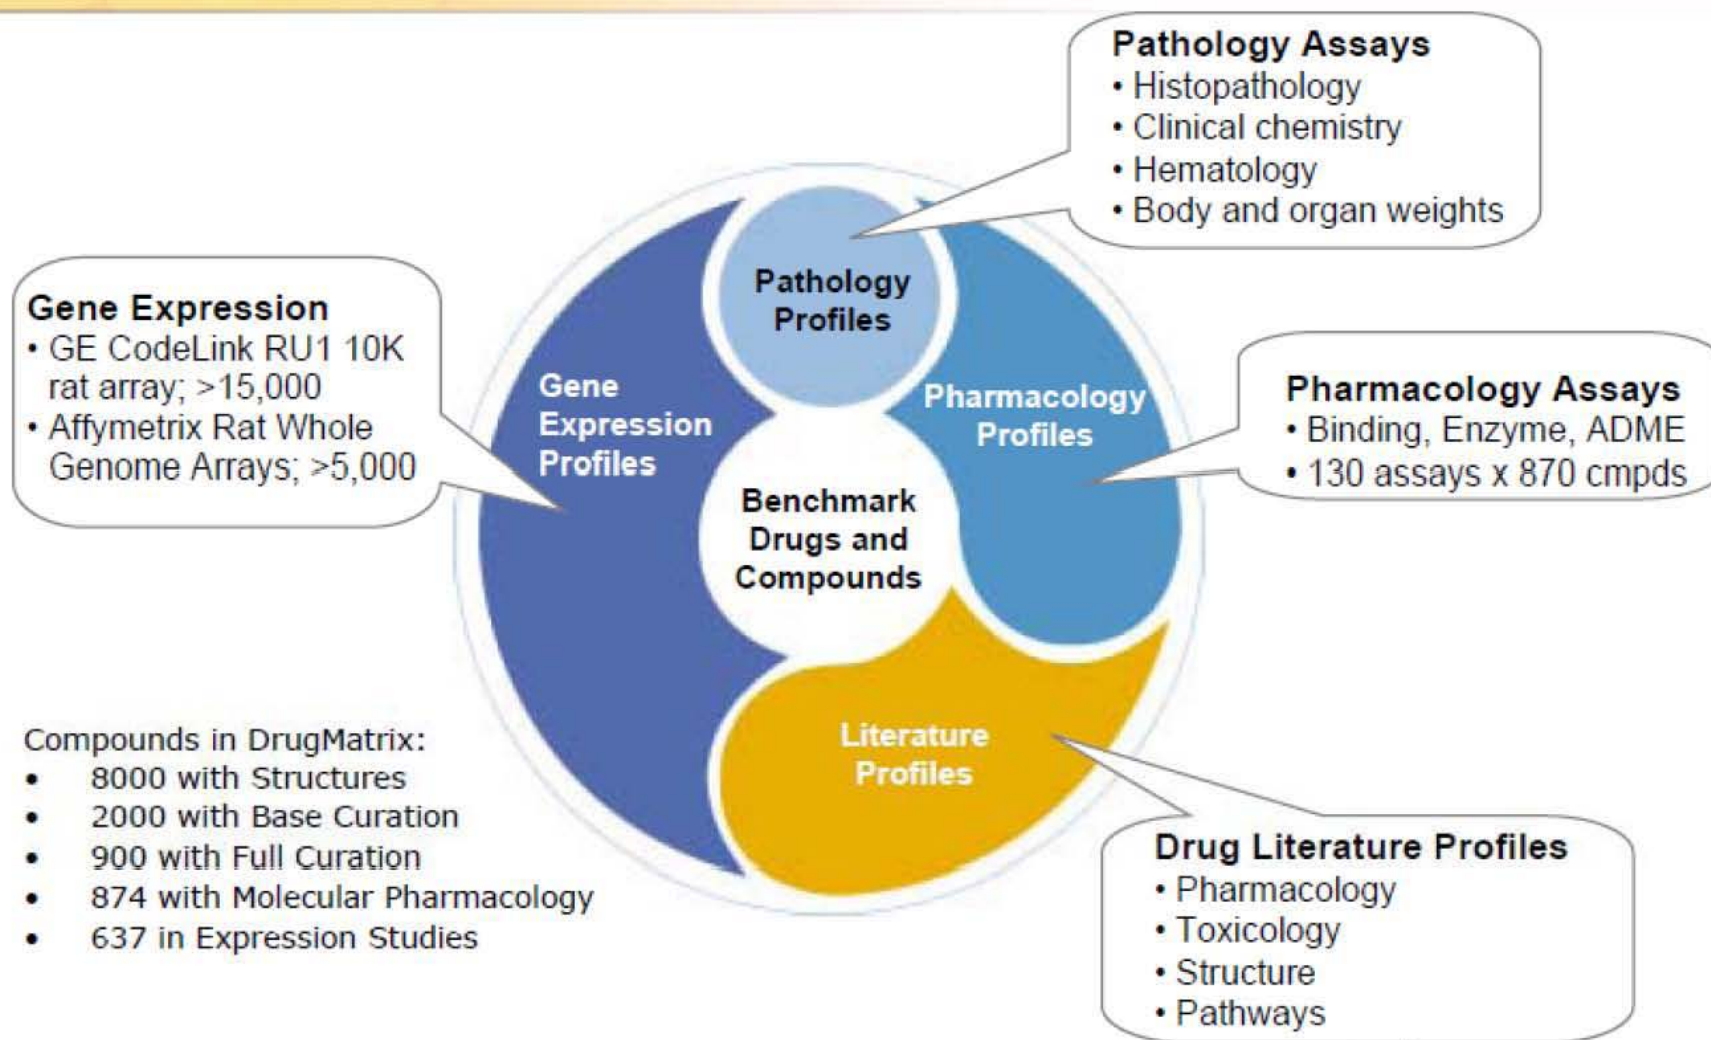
Pathology Assays
• Histopathology
• Clinical chemistry
• Hematology
• Body and organ weights

Gene Expression
• GE CodeLink RU1 10K rat array; >15,000
• Affymetrix Rat Whole Genome Arrays; >5,000

Pathology Profiles

Gene Expression Profiles

Pharmacology Profiles

Benchmark Drugs and Compounds

Literature Profiles

Pharmacology Assays
• Binding, Enzyme, ADME
• 130 assays x 870 cmpds

Compounds in DrugMatrix:
• 8000 with Structures
• 2000 with Base Curation
• 900 with Full Curation
• 874 with Molecular Pharmacology
• 637 in Expression Studies

Drug Literature Profiles
• Pharmacology
• Toxicology
• Structure
• Pathways